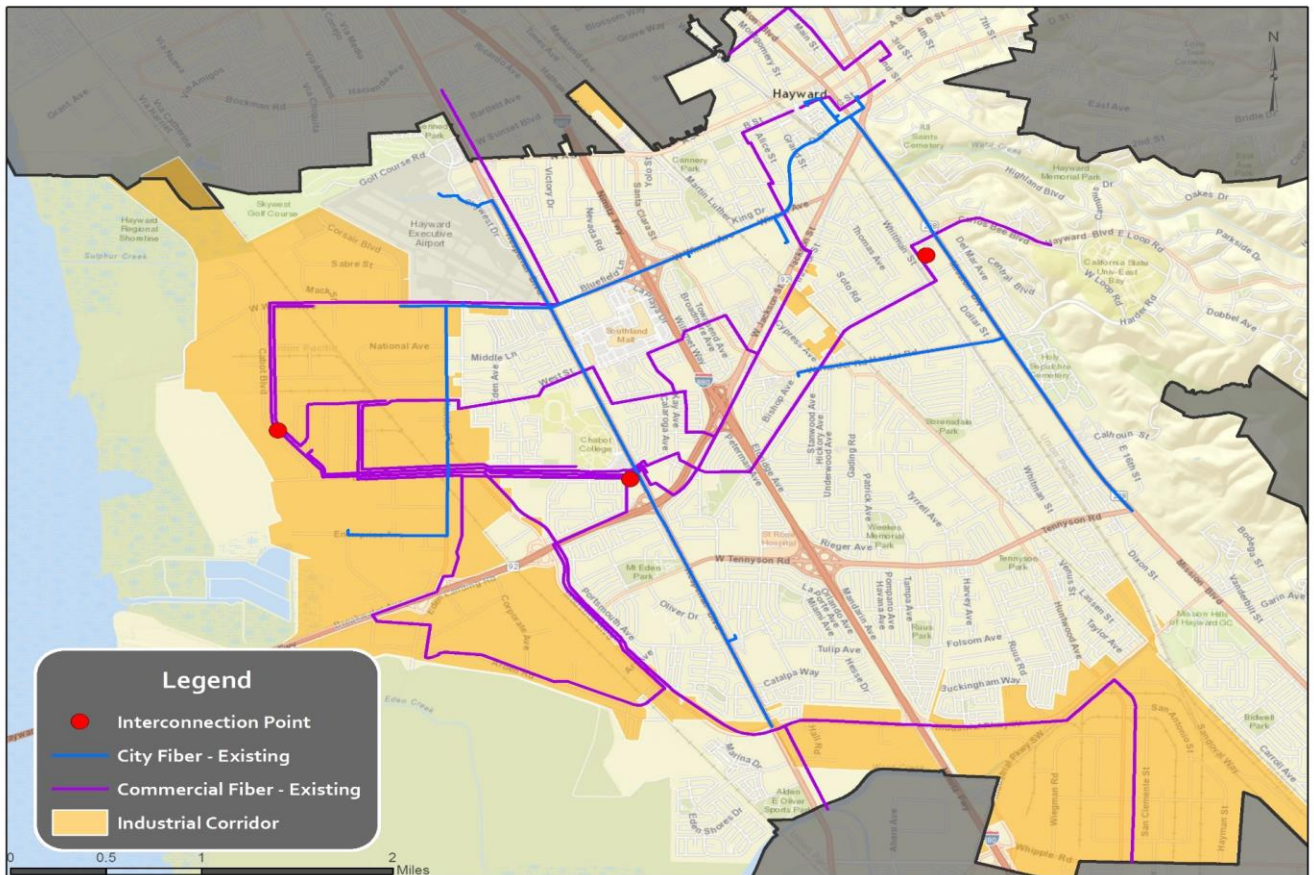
Hayward

Golf Course Rd

Skywest Golf Course

Hayward Regional Shoreline

Sulphur Creek

Hayward Executive Airport

Corsair Blvd

Sabre St

National Ave

Middle Ln

West St

Southland Mall

Chabot College

Bluefield Ln

Cannery Park

Martin Luther King Dr

Santa Clara St

Victory Dr

Nevada Rd

Thomas Ave

Soto Rd

Cypress Ave

Bishop Ave

Whitman St

Del Mar Ave

Central Blvd

Dollar St

Hayward Blvd

Highland Blvd

Oakes Dr

Parkside Dr

California State Univ-East Bay

Harder Rd

Dobbel Ave

Holy Sepulchre Cemetery

Sorensdale Park

Calhoun St

Tennyson Rd

W Tennyson Rd

Rieger Ave

Tyrrell Ave

Patrick Ave

Gading Rd

Underwood Ave

Stanwood Ave

Hickory Ave

Tennyson Park

Weekes Memorial Park

St Rose Hospital

Mt Eden Park

Oliver Dr

Portsmouth Ave

Corporate Ave

Tulip Ave

Catalpa Way

Folsom Ave

Buckingham Way

Harvey Ave

Huntwood Ave

Ruus Rd

Taylor Ave

Dixon St

Mission Blvd

Bodega St

Garin Ave

Mission Hills of Hayward GC

San Antonio St

San Clemente St

Wingman Rd

Whipple Rd

Hall Rd

Alden E Oliver Sports Park

Eden Shores Dr

Marina Dr

Eden Creek

Calaroga Ave

Mt Eden

Hesperian Blvd

Eden Ave

Pompano Ave

Tampa Ave

Bidwell Park

Carroll Ave

Industrial Pkwy SW

Main St

Grove Way

Bockman Rd

Grant Ave

W Sunset Blvd

Hayward Memorial Park

All Saints Cemetery

East Ave

Bridle Dr

Legend

Interconnection Point

City Fiber - Existing

Commercial Fiber - Existing

Industrial Corridor

0 0.5 1 2 Miles

N